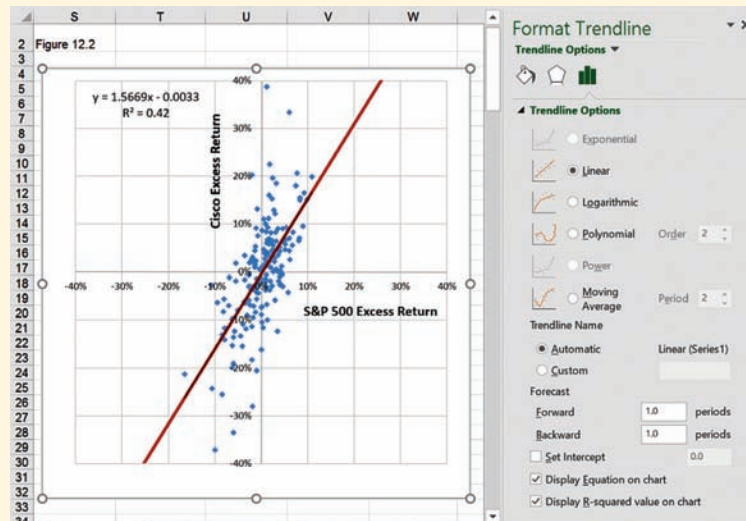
S T U V W
1
2 Figure 12.2
3
4
5
6
7
8
9
10
11
12
13
14
15
16
17
18
19
20
21
22
23
24
25
26
27
28
29
30
31
32
33
34

$y = 1.5669x - 0.0033$
$R^2 = 0.42$

Cisco Excess Return

S&P 500 Excess Return

40%
30%
20%
10%
0%
-10%
-20%
-30%
-40%

-40% -30% -20% -10% 0% 10% 20% 30% 40%

Format Trendline
Trendline Options ▼

Trendline Options
Exponential
Linear
Logarithmic
Polynomial Order 2
Power
Moving Average Period 2
Trendline Name
Automatic Linear (Series1)
Custom
Forecast
Forward 1.0 periods
Backward 1.0 periods
Set Intercept 0.0
Display Equation on chart
Display R-squared value on chart